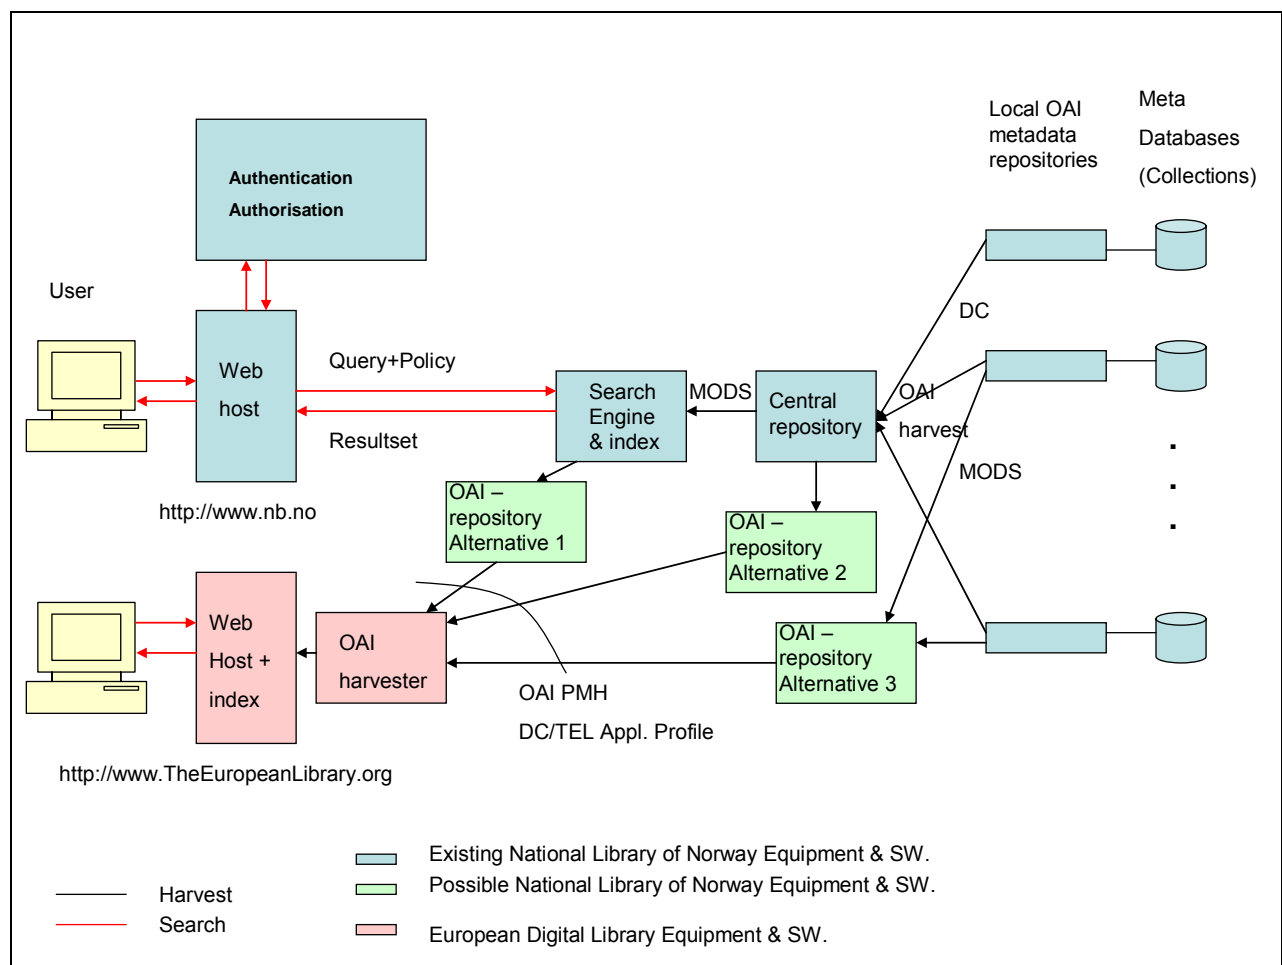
Local OAI metadata repositories

Meta Databases (Collections)

Authentication
Authorisation

User

Web host

Query+Policy

Resultset

Search Engine & index

MODS

Central repository

DC

OAI harvest

MODS

http://www.nb.no

OAI – repository Alternative 1

OAI – repository Alternative 2

OAI – repository Alternative 3

Web Host + index

OAI harvester

OAI PMH

DC/TEL Appl. Profile

http://www.TheEuropeanLibrary.org

Harvest
Search

Existing National Library of Norway Equipment & SW.
Possible National Library of Norway Equipment & SW.
European Digital Library Equipment & SW.